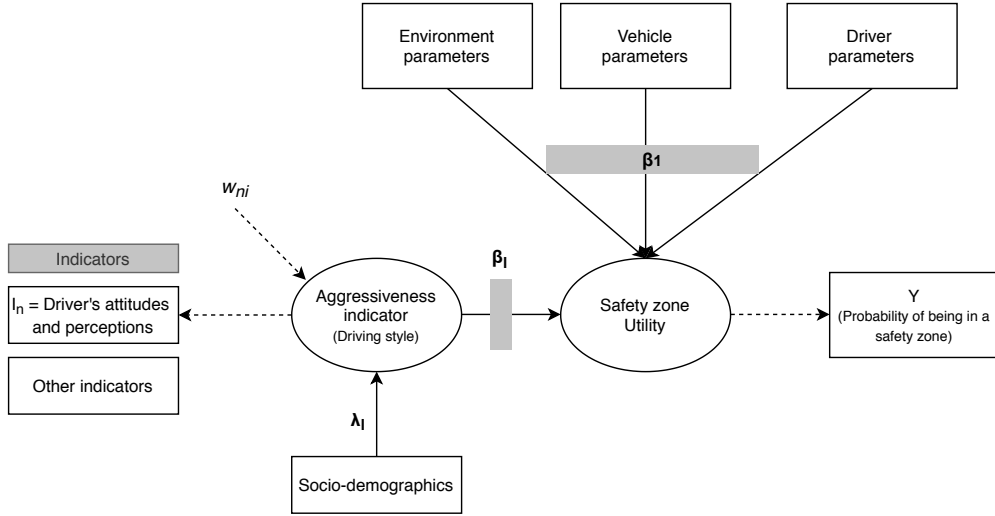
Environment parameters

Vehicle parameters

Driver parameters

$\beta_1$

$w_{ni}$

Indicators

$I_n$ = Driver's attitudes and perceptions

Other indicators

Aggressiveness indicator
(Driving style)

$\beta_I$

Safety zone Utility

Y
(Probability of being in a safety zone)

$\lambda_I$

Socio-demographics